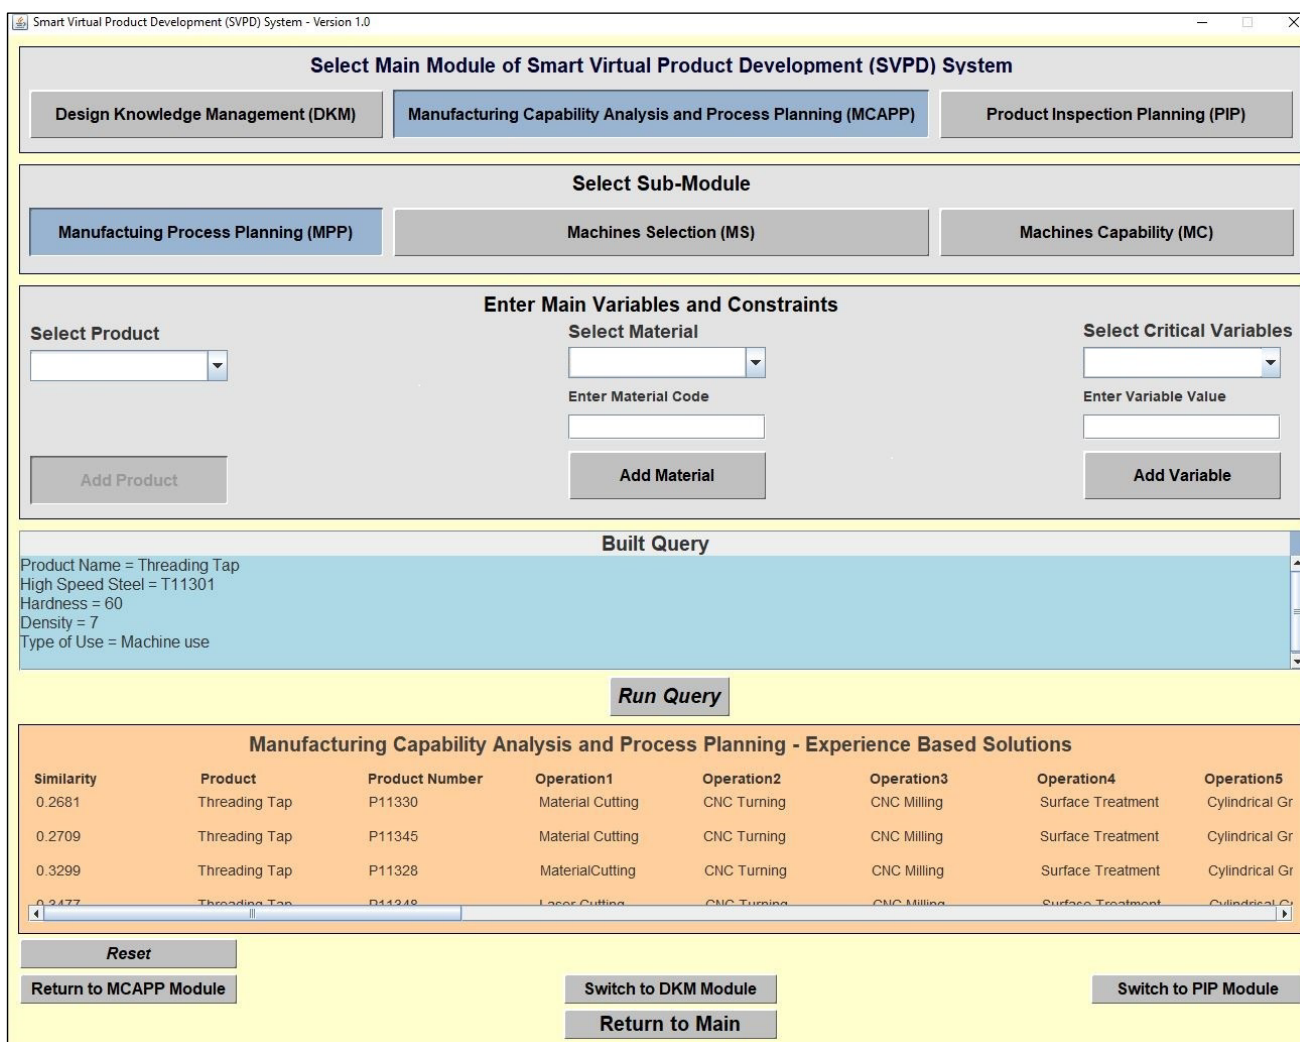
Smart Virtual Product Development (SVPD) System - Version 1.0

Select Main Module of Smart Virtual Product Development (SVPD) System

Design Knowledge Management (DKM)
Manufacturing Capability Analysis and Process Planning (MCAPP)
Product Inspection Planning (PIP)

Select Sub-Module

Manufactung Process Planning (MPP)
Machines Selection (MS)
Machines Capability (MC)

Enter Main Variables and Constraints

Select Product
Select Material
Select Critical Variables
Enter Material Code
Enter Variable Value
Add Product
Add Material
Add Variable

Built Query

Product Name = Threading Tap
High Speed Steel = T11301
Hardness = 60
Density = 7
Type of Use = Machine use

Run Query

Manufacturing Capability Analysis and Process Planning - Experience Based Solutions

| Similarity | Product | Product Number | Operation1 | Operation2 | Operation3 | Operation4 | Operation5 |
|---|---|---|---|---|---|---|---|
| 0.2681 | Threading Tap | P11330 | Material Cutting | CNC Turning | CNC Milling | Surface Treatment | Cylindrical Gr |
| 0.2709 | Threading Tap | P11345 | Material Cutting | CNC Turning | CNC Milling | Surface Treatment | Cylindrical Gr |
| 0.3299 | Threading Tap | P11328 | MaterialCutting | CNC Turning | CNC Milling | Surface Treatment | Cylindrical Gr |
| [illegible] | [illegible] | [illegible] | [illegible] | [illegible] | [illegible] | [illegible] | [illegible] |

Reset
Return to MCAPP Module
Switch to DKM Module
Switch to PIP Module
Return to Main